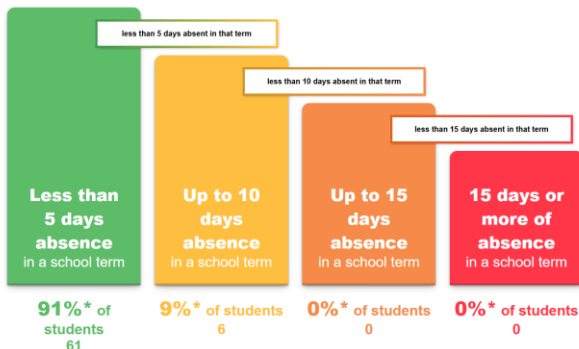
less than 5 days absent in that term

less than 10 days absent in that term

less than 15 days absent in that term

Less than 5 days absence in a school term

Up to 10 days absence in a school term

Up to 15 days absence in a school term

15 days or more of absence in a school term

91%* of students 61

9%* of students 6

0%* of students 0

0%* of students 0